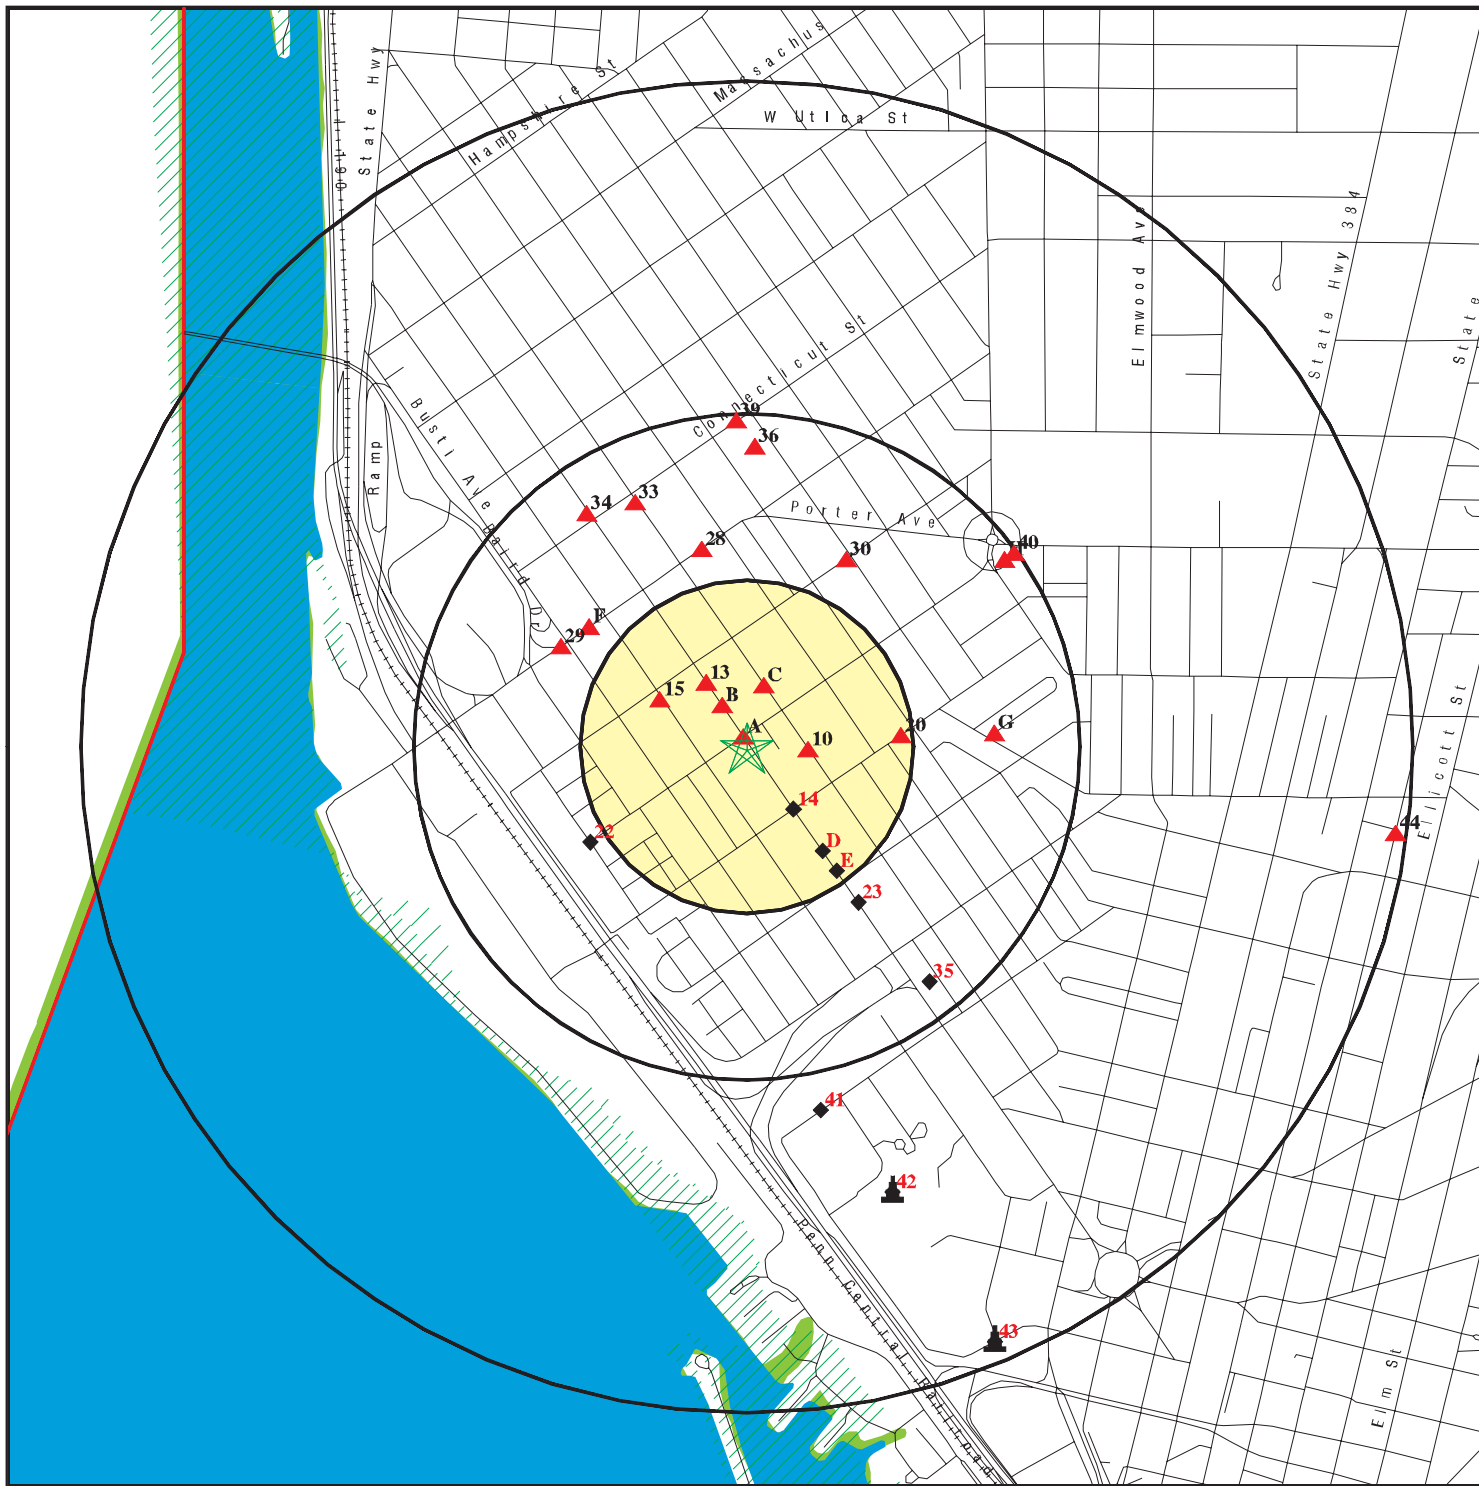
State Hwy 190
Hampshire St
Massachus
W Utica St
Elmwood Ave
State Hwy 384
State
Connecticut St
Busti Ave
Ramp
Baird Dr
Porter Ave
39
36
34
33
28
30
H
40
F
29
13
C
15
B
A
10
20
G
14
22
D
E
23
44
Elliott St
35
41
42
43
Penn Central Railroad
Elm St